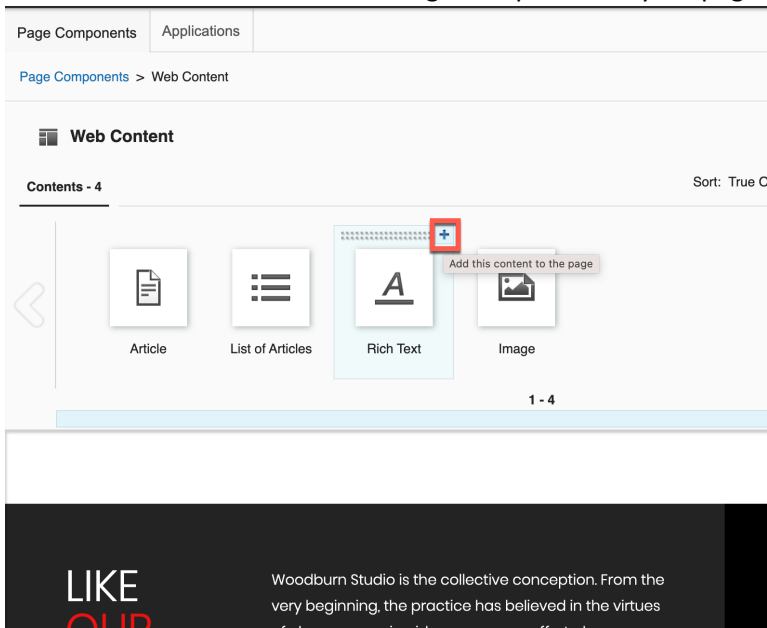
Page Components | Applications

Page Components > Web Content

Web Content

Contents - 4

Sort: True C

+

Add this content to the page

Article

List of Articles

Rich Text

Image

1 - 4

LIKE

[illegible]

Woodburn Studio is the collective conception. From the very beginning, the practice has believed in the virtues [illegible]